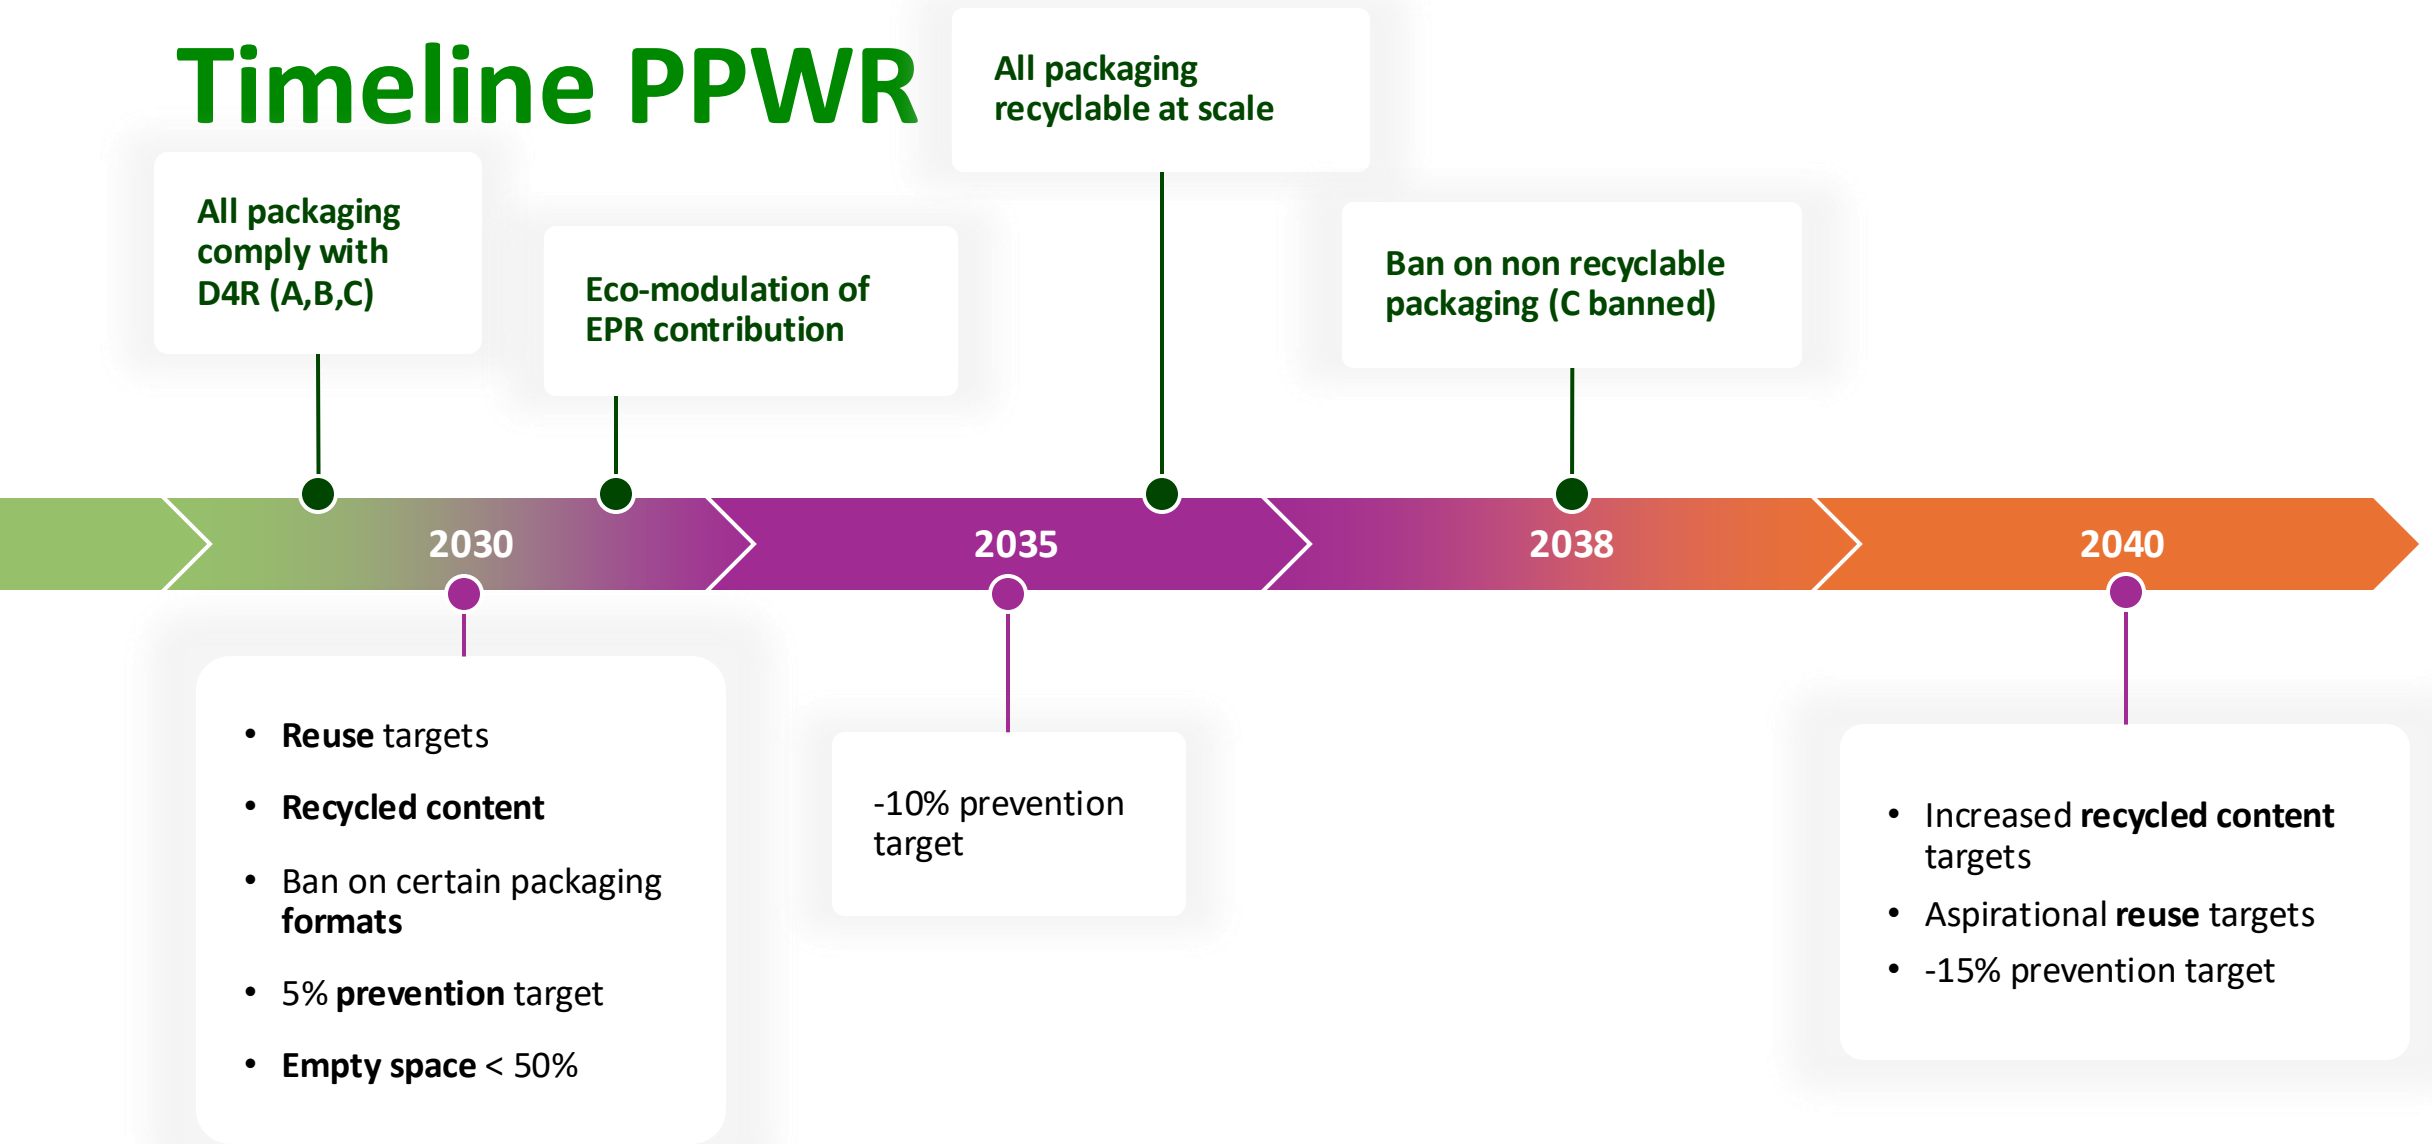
Timeline PPWR

All packaging recyclable at scale

All packaging comply with D4R (A,B,C)

Eco-modulation of EPR contribution

Ban on non recyclable packaging (C banned)

2030

2035

2038

2040

- **Reuse** targets
- **Recycled content**
- Ban on certain packaging **formats**
- 5% **prevention** target
- **Empty space** < 50%

-10% prevention target

- Increased **recycled content** targets
- Aspirational **reuse** targets
- -15% prevention target